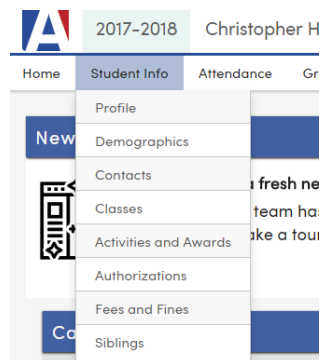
A

2017-2018 Christopher H

Home Student Info Attendance Gr

Profile
Demographics
Contacts
Classes
Activities and Awards
Authorizations
Fees and Fines
Siblings

New

a fresh ne
team has
ake a tour

Ca